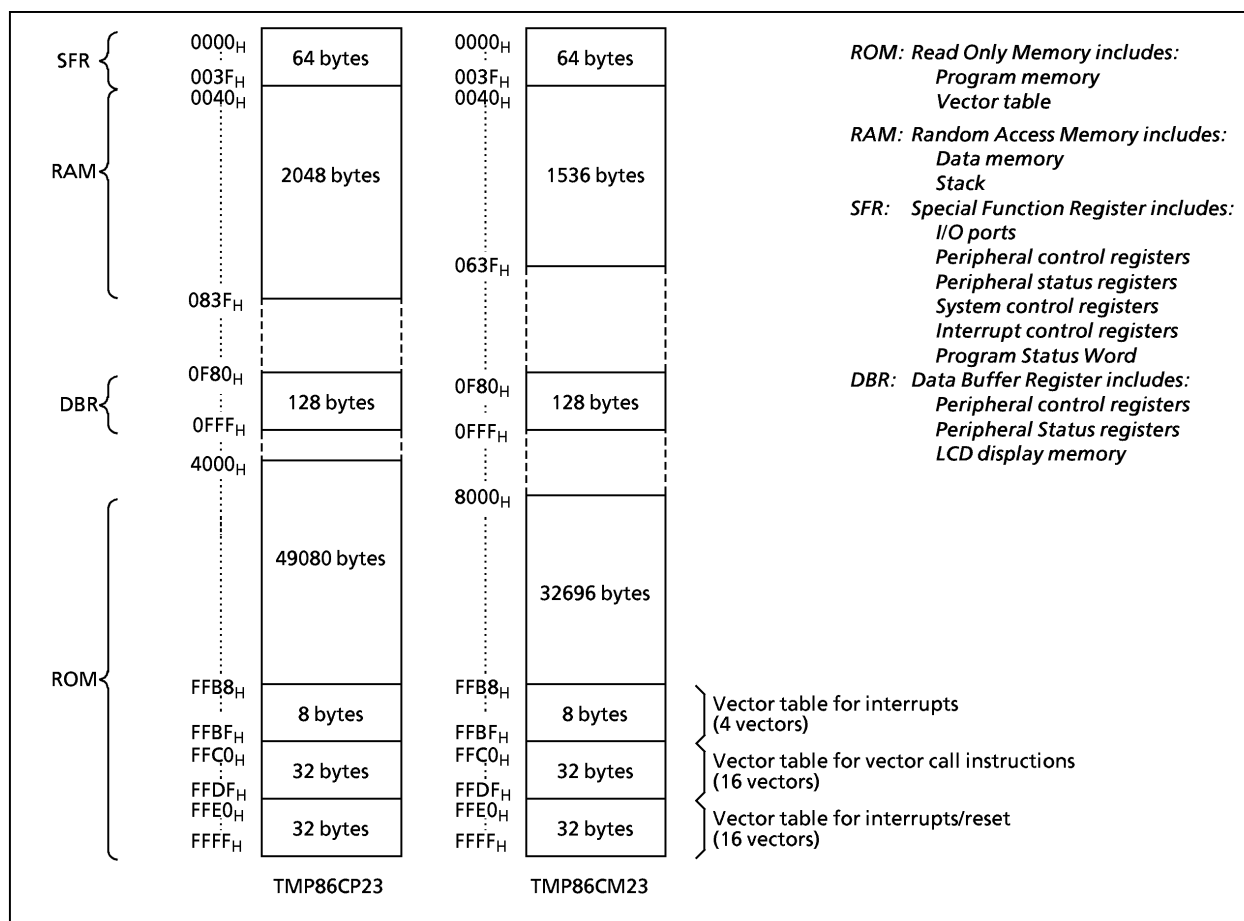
SFR
RAM
DBR
ROM

$0000_H$
$003F_H$
$0040_H$
$083F_H$
$0F80_H$
$0FFF_H$
$4000_H$
$FFB8_H$
$FFBF_H$
$FFC0_H$
$FFDF_H$
$FFE0_H$
$FFFF_H$

64 bytes
2048 bytes
128 bytes
49080 bytes
8 bytes
32 bytes
32 bytes

TMP86CP23

$0000_H$
$003F_H$
$0040_H$
$063F_H$
$0F80_H$
$0FFF_H$
$8000_H$
$FFB8_H$
$FFBF_H$
$FFC0_H$
$FFDF_H$
$FFE0_H$
$FFFF_H$

64 bytes
1536 bytes
128 bytes
32696 bytes
8 bytes
32 bytes
32 bytes

TMP86CM23

ROM: Read Only Memory includes:
Program memory
Vector table

RAM: Random Access Memory includes:
Data memory
Stack

SFR: Special Function Register includes:
I/O ports
Peripheral control registers
Peripheral status registers
System control registers
Interrupt control registers
Program Status Word

DBR: Data Buffer Register includes:
Peripheral control registers
Peripheral Status registers
LCD display memory

Vector table for interrupts
(4 vectors)

Vector table for vector call instructions
(16 vectors)

Vector table for interrupts/reset
(16 vectors)